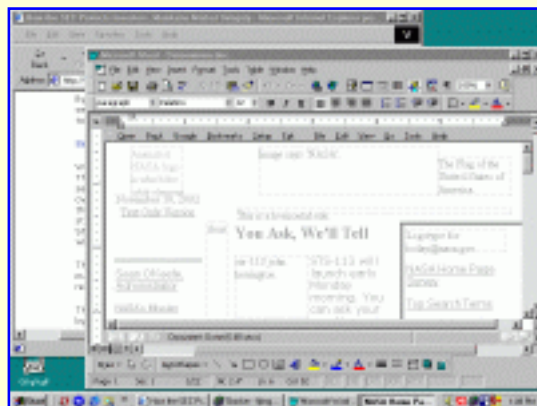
Microsoft Word - Document.doc

File Edit View Insert Format Tools Table Window Help

Open Find Google Bookmarks Setup Exit

Animated NASA logo in selectable label element

November 18, 2002

Text Only Version

Image map: NASA

The Flag of the United States of America

This is a horizontal rule

You Ask, We'll Tell

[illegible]

An STS-113 will launch early Saturday morning. You can ask your

Sign up for today@nasa.gov

NASA Home Page Survey

Top Search Terms

Susan O'Keefe, Administrator

NASA's Mission

Start